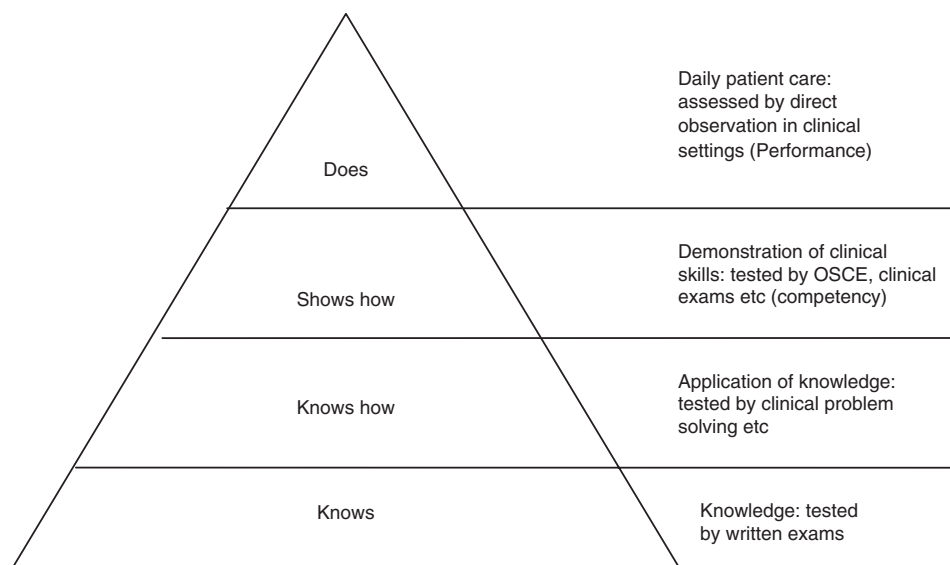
Does

Daily patient care: assessed by direct observation in clinical settings (Performance)

Shows how

Demonstration of clinical skills: tested by OSCE, clinical exams etc (competency)

Knows how

Application of knowledge: tested by clinical problem solving etc

Knows

Knowledge: tested by written exams